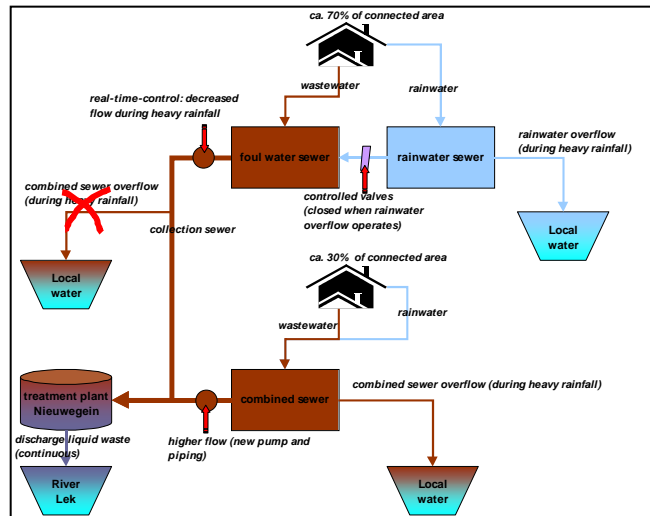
ca. 70% of connected area

wastewater

rainwater

real-time-control: decreased flow during heavy rainfall

foul water sewer

rainwater sewer

rainwater overflow (during heavy rainfall)

combined sewer overflow (during h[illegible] rainfall)

controlled valves (closed when rainwater overflow operates)

collection sewer

Local water

Local water

ca. 30% of connected area

wastewater

rainwater

treatment plant Nieuwegein

combined sewer

combined sewer overflow (during heavy rainfall)

discharge liquid waste (continuous)

higher flow (new pump and piping)

River Lek

Local water